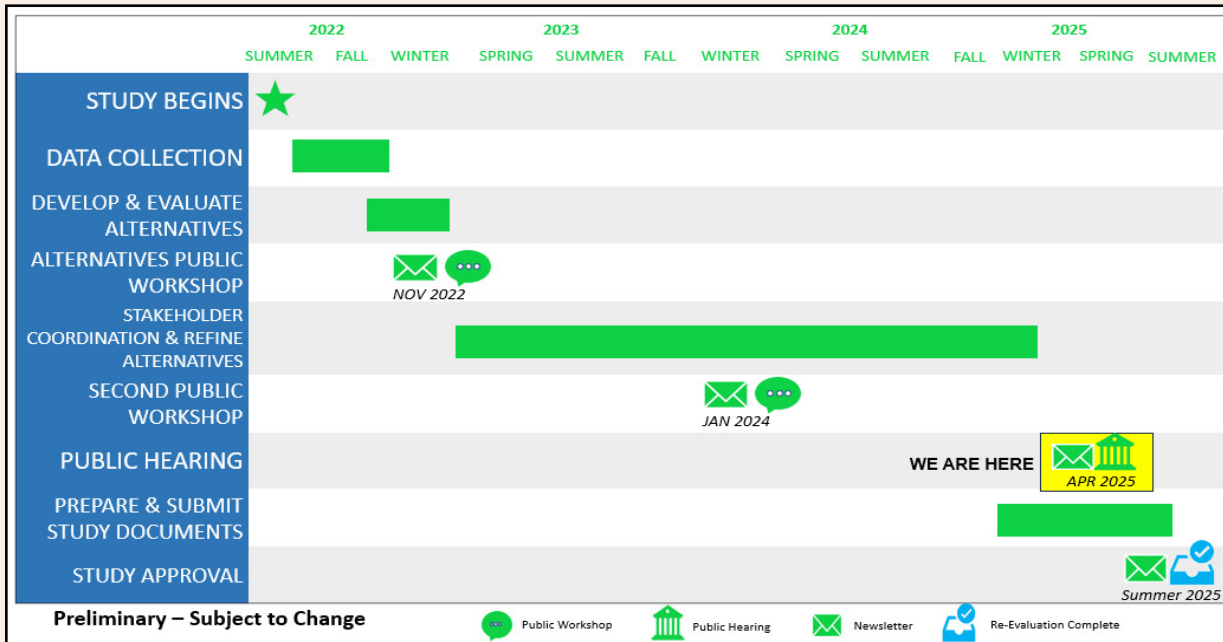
| | 2022 SUMMER | FALL | WINTER | 2023 SPRING | SUMMER | FALL | WINTER | 2024 SPRING | SUMMER | FALL | 2025 WINTER | SPRING | SUMMER |
|---|---|---|---|---|---|---|---|---|---|---|---|---|---|
| STUDY BEGINS | | | | | | | | | | | | | |
| DATA COLLECTION | | | | | | | | | | | | | |
| DEVELOP & EVALUATE ALTERNATIVES | | | | | | | | | | | | | |
| ALTERNATIVES PUBLIC WORKSHOP | | | NOV 2022 | | | | | | | | | | |
| STAKEHOLDER COORDINATION & REFINE ALTERNATIVES | | | | | | | | | | | | | |
| SECOND PUBLIC WORKSHOP | | | | | | | JAN 2024 | | | | | | |
| PUBLIC HEARING | | | | | | | | | | WE ARE HERE | | APR 2025 | |
| PREPARE & SUBMIT STUDY DOCUMENTS | | | | | | | | | | | | | |
| STUDY APPROVAL | | | | | | | | | | | | | Summer 2025 |

Preliminary – Subject to Change

Public Workshop Public Hearing Newsletter Re-Evaluation Complete